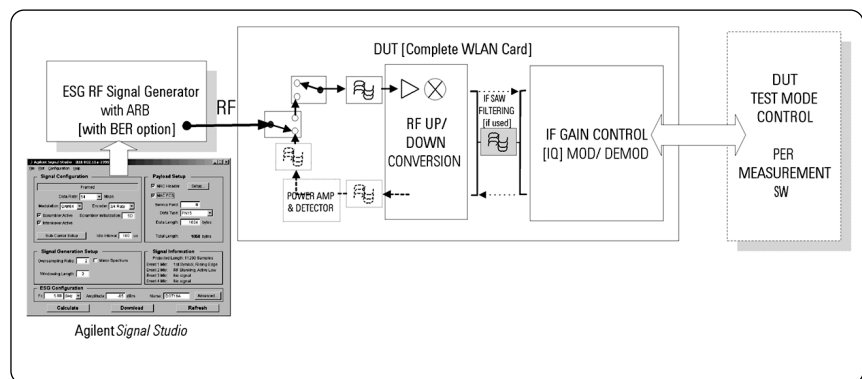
DUT [Complete WLAN Card]

ESG RF Signal Generator with ARB [with BER option]

RF

RF UP/ DOWN CONVERSION

IF SAW FILTERING [if used]

IF GAIN CONTROL [IQ] MOD/ DEMOD

DUT TEST MODE CONTROL

PER MEASUREMENT SW

POWER AMP & DETECTOR

Agilent Signal Studio

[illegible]
File Edit Configuration Help

Signal Configuration
Framed
Data Rate 54 Mbps
Modulation QAM64 Encoder 3/4 Rate
Scrambler Active Scrambler Initialization 5D
Interleaver Active
Bulk Carrier Setup Idle Interval 100 us

Payload Setup
MAC Header Setup
FCS
Service Field 0
Data Type PN15
Data Length 1024 bytes
Total Length 1000 bytes

Signal Generation Setup
Oversampling Ratio 2 Mirror Spectrum
Windowing Length 2

Signal Information
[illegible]

ESG Configuration
Fc 5.18 GHz Amplitude -85 dBm Name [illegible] Advanced

Calculate Download Refresh